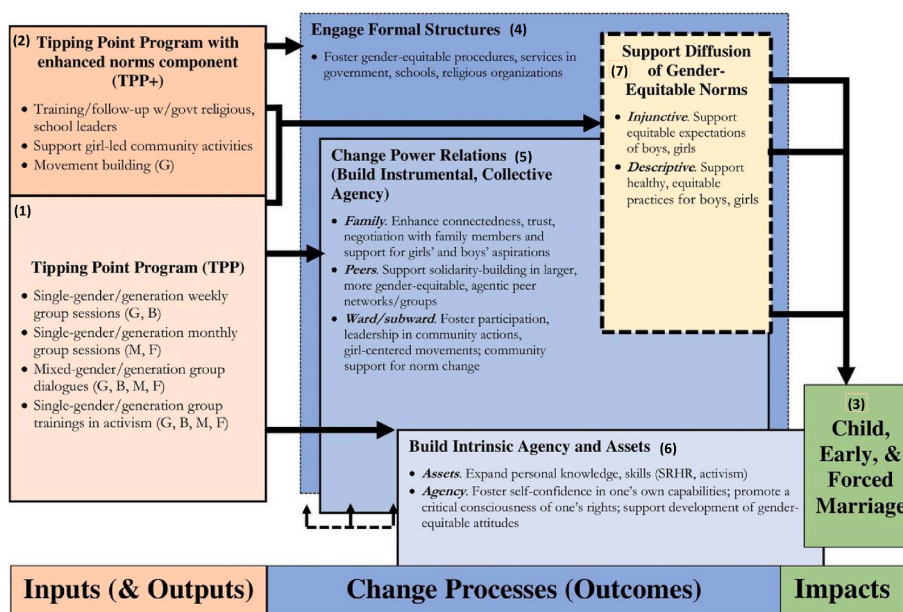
(2) Tipping Point Program with enhanced norms component (TPP+)

- Training/follow-up w/govt religious, school leaders
- Support girl-led community activities
- Movement building (G)

(1)

Tipping Point Program (TPP)

- Single-gender/generation weekly group sessions (G, B)
- Single-gender/generation monthly group sessions (M, F)
- Mixed-gender/generation group dialogues (G, B, M, F)
- Single-gender/generation group trainings in activism (G, B, M, F)

Engage Formal Structures (4)

- Foster gender-equitable procedures, services in government, schools, religious organizations

Change Power Relations (5) (Build Instrumental, Collective Agency)

- *Family*. Enhance connectedness, trust, negotiation with family members and support for girls' and boys' aspirations
- *Peers*. Support solidarity-building in larger, more gender-equitable, agentic peer networks/groups
- *Ward/subward*. Foster participation, leadership in community actions, girl-centered movements; community support for norm change

(7) Support Diffusion of Gender-Equitable Norms

- *Injunctive*. Support equitable expectations of boys, girls
- *Descriptive*. Support healthy, equitable practices for boys, girls

Build Intrinsic Agency and Assets (6)

- *Assets*. Expand personal knowledge, skills (SRHR, activism)
- *Agency*. Foster self-confidence in one's own capabilities; promote a critical consciousness of one's rights; support development of gender-equitable attitudes

(3) Child, Early, & Forced Marriage

Inputs (& Outputs)

Change Processes (Outcomes)

Impacts